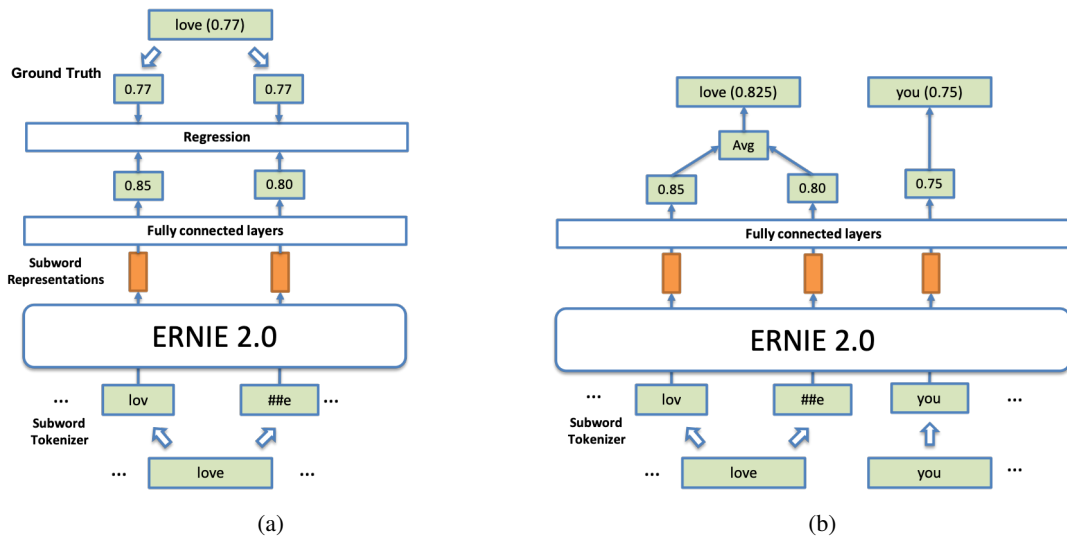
love (0.77)

Ground Truth

0.77

0.77

Regression

0.85

0.80

Fully connected layers

Subword Representations

ERNIE 2.0

...

lov

##e

...

Subword Tokenizer

...

love

...

(a)

love (0.825)

you (0.75)

Avg

0.85

0.80

0.75

Fully connected layers

ERNIE 2.0

...

lov

##e

you

...

Subword Tokenizer

...

love

you

...

(b)